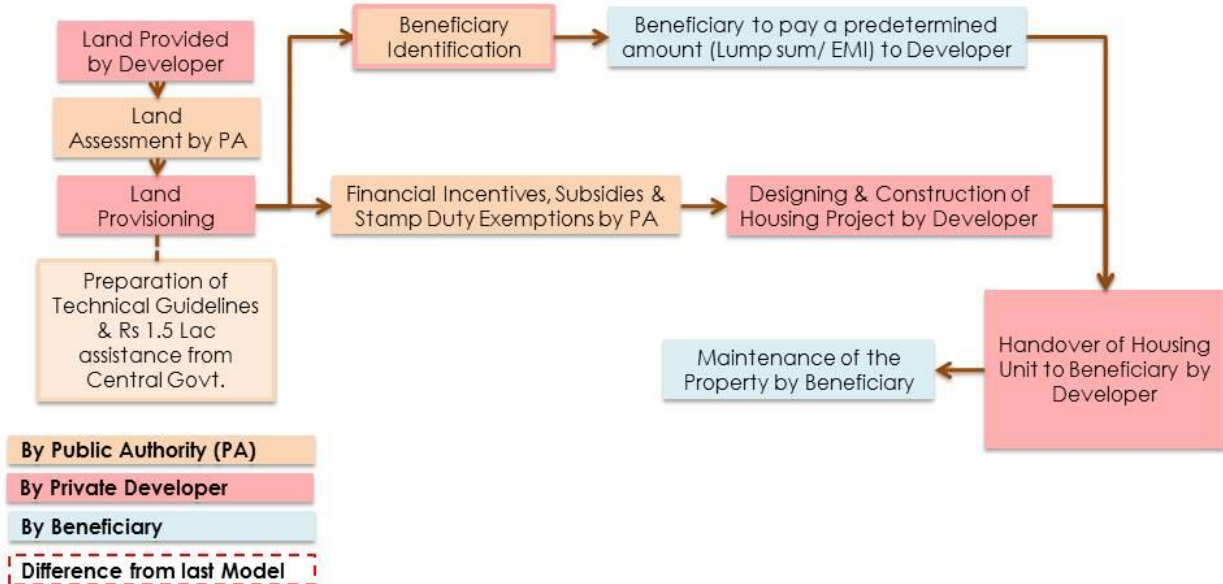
Land Provided by Developer

Land Assessment by PA

Land Provisioning

Preparation of Technical Guidelines & Rs 1.5 Lac assistance from Central Govt.

Beneficiary Identification

Beneficiary to pay a predetermined amount (Lump sum/ EMI) to Developer

Financial Incentives, Subsidies & Stamp Duty Exemptions by PA

Designing & Construction of Housing Project by Developer

Handover of Housing Unit to Beneficiary by Developer

Maintenance of the Property by Beneficiary

By Public Authority (PA)

By Private Developer

By Beneficiary

Difference from last Model